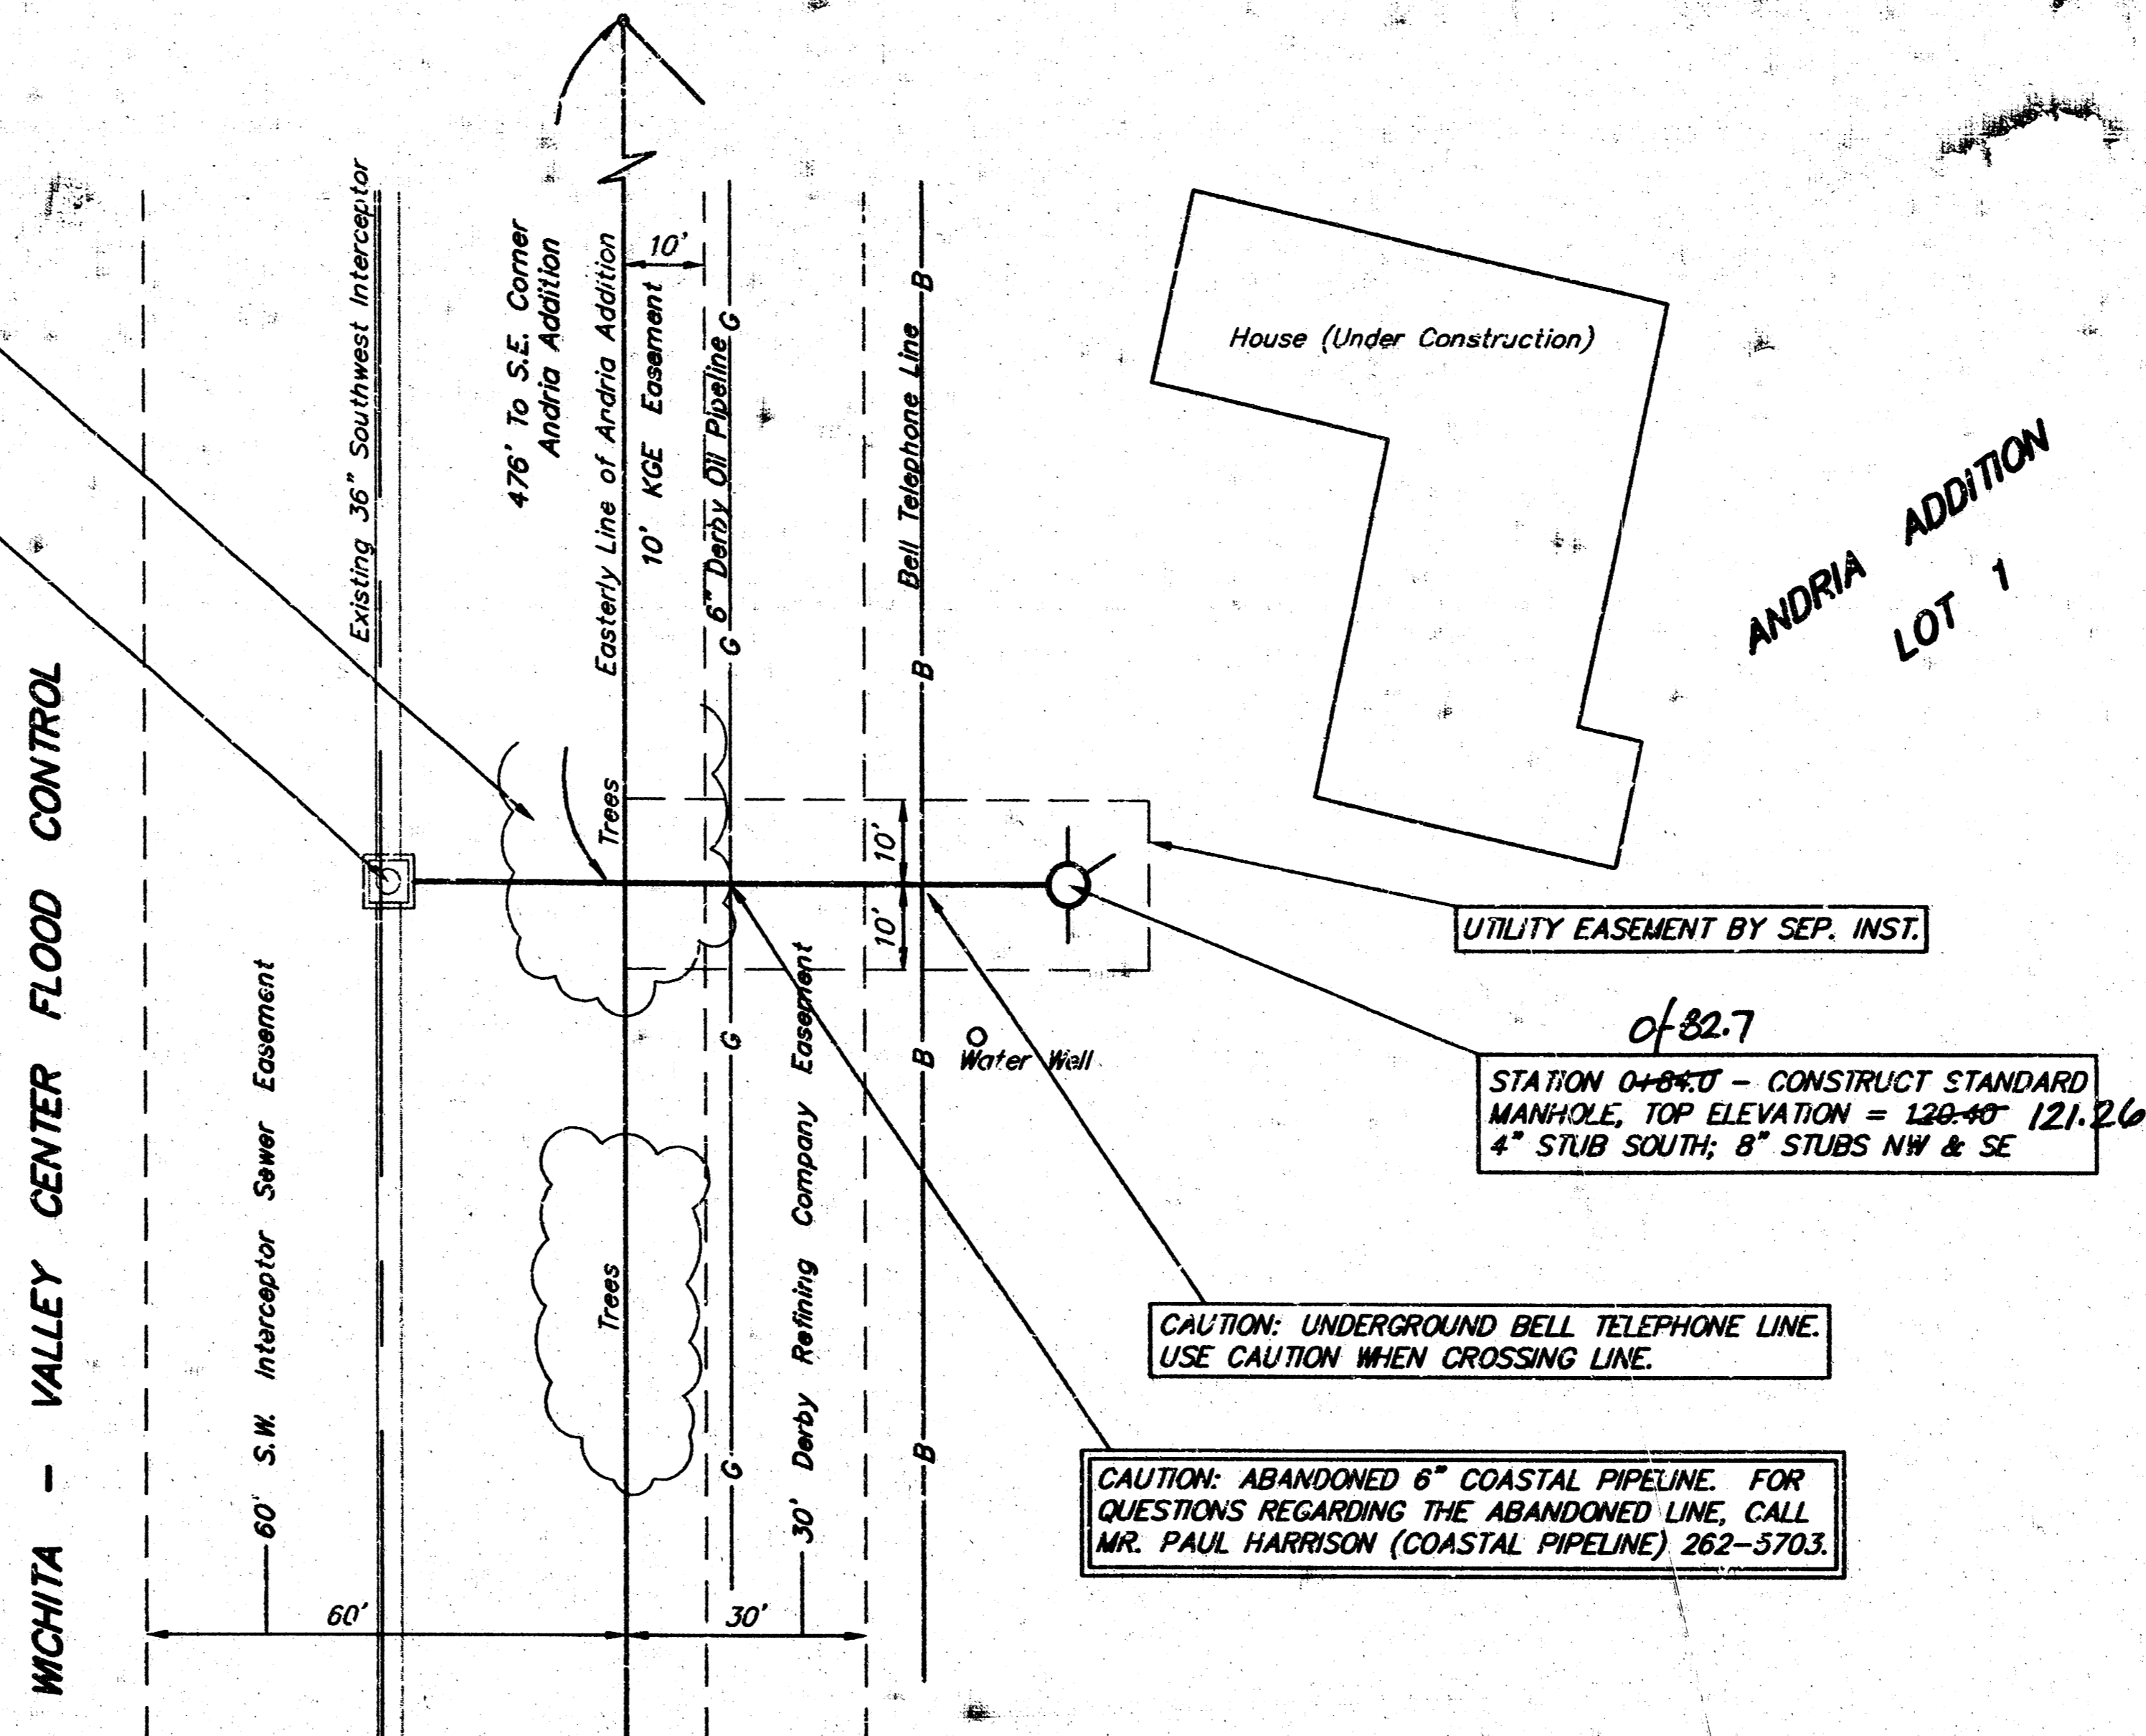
WICHITA - VALLEY CENTER FLOOD CONTROL

60' S.W. Interceptor Sewer Easement

Existing 36" Southwest Interceptor

476' To S.E. Corner Andria Addition

Easterly Line of Andria Addition

10'

10' KGE Easement

G 6" Derby Oil Pipeline G

B Bell Telephone Line B

House (Under Construction)

ANDRIA ADDITION
LOT 1

Trees

10'

10'

UTILITY EASEMENT BY SEP. INST.

G

B

Water Well

30' Derby Refining Company Easement

0+82.7

STATION ~~0+84.0~~ - CONSTRUCT STANDARD MANHOLE, TOP ELEVATION = ~~120.40~~ 121.26
4" STUB SOUTH; 8" STUBS NW & SE

Trees

CAUTION: UNDERGROUND BELL TELEPHONE LINE. USE CAUTION WHEN CROSSING LINE.

G

B

CAUTION: ABANDONED 6" COASTAL PIPELINE. FOR QUESTIONS REGARDING THE ABANDONED LINE, CALL MR. PAUL HARRISON (COASTAL PIPELINE) 262-5703.

60'

30'